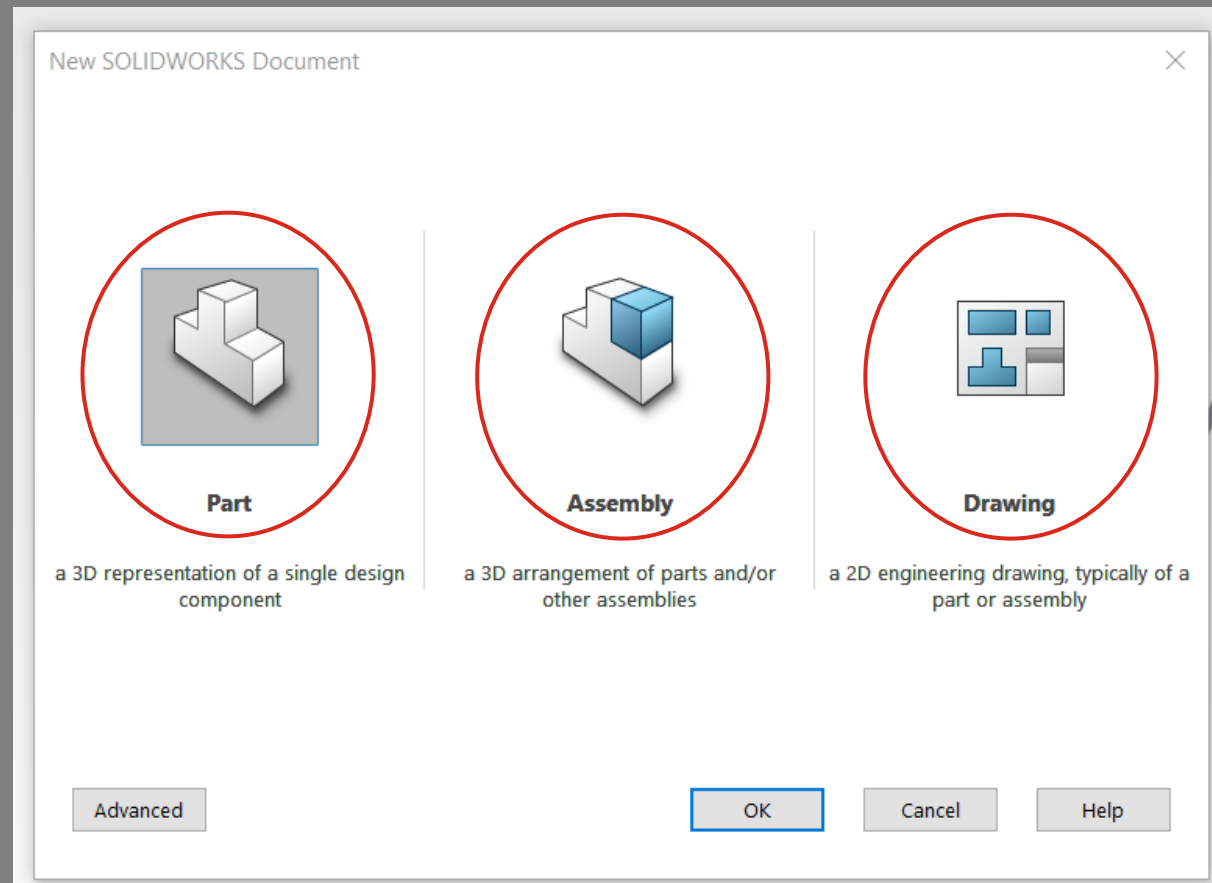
New SOLIDWORKS Document

Part

a 3D representation of a single design component

Assembly

a 3D arrangement of parts and/or other assemblies

Drawing

a 2D engineering drawing, typically of a part or assembly

Advanced

OK

Cancel

Help